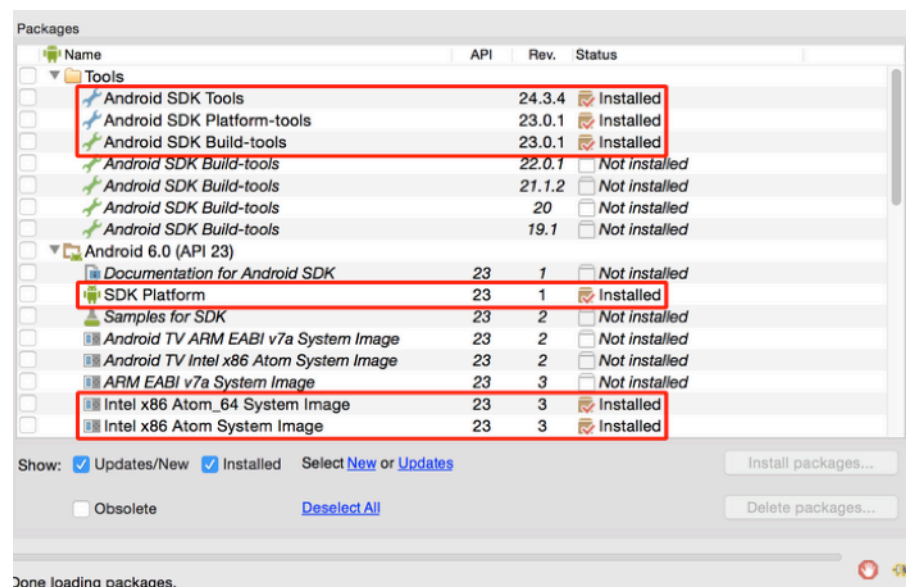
Packages

| Name | API | Rev. | Status |
|---|---|---|---|
| Tools | | | |
| Android SDK Tools | | 24.3.4 | Installed |
| Android SDK Platform-tools | | 23.0.1 | Installed |
| Android SDK Build-tools | | 23.0.1 | Installed |
| Android SDK Build-tools | | 22.0.1 | Not installed |
| Android SDK Build-tools | | 21.1.2 | Not installed |
| Android SDK Build-tools | | 20 | Not installed |
| Android SDK Build-tools | | 19.1 | Not installed |
| Android 6.0 (API 23) | | | |
| Documentation for Android SDK | 23 | 1 | Not installed |
| SDK Platform | 23 | 1 | Installed |
| Samples for SDK | 23 | 2 | Not installed |
| Android TV ARM EABI v7a System Image | 23 | 2 | Not installed |
| Android TV Intel x86 Atom System Image | 23 | 2 | Not installed |
| ARM EABI v7a System Image | 23 | 3 | Not installed |
| Intel x86 Atom_64 System Image | 23 | 3 | Installed |
| Intel x86 Atom System Image | 23 | 3 | Installed |

Show: Updates/New Installed Select New or Updates Install packages...

Obsolete Deselect All Delete packages...

Done loading packages.